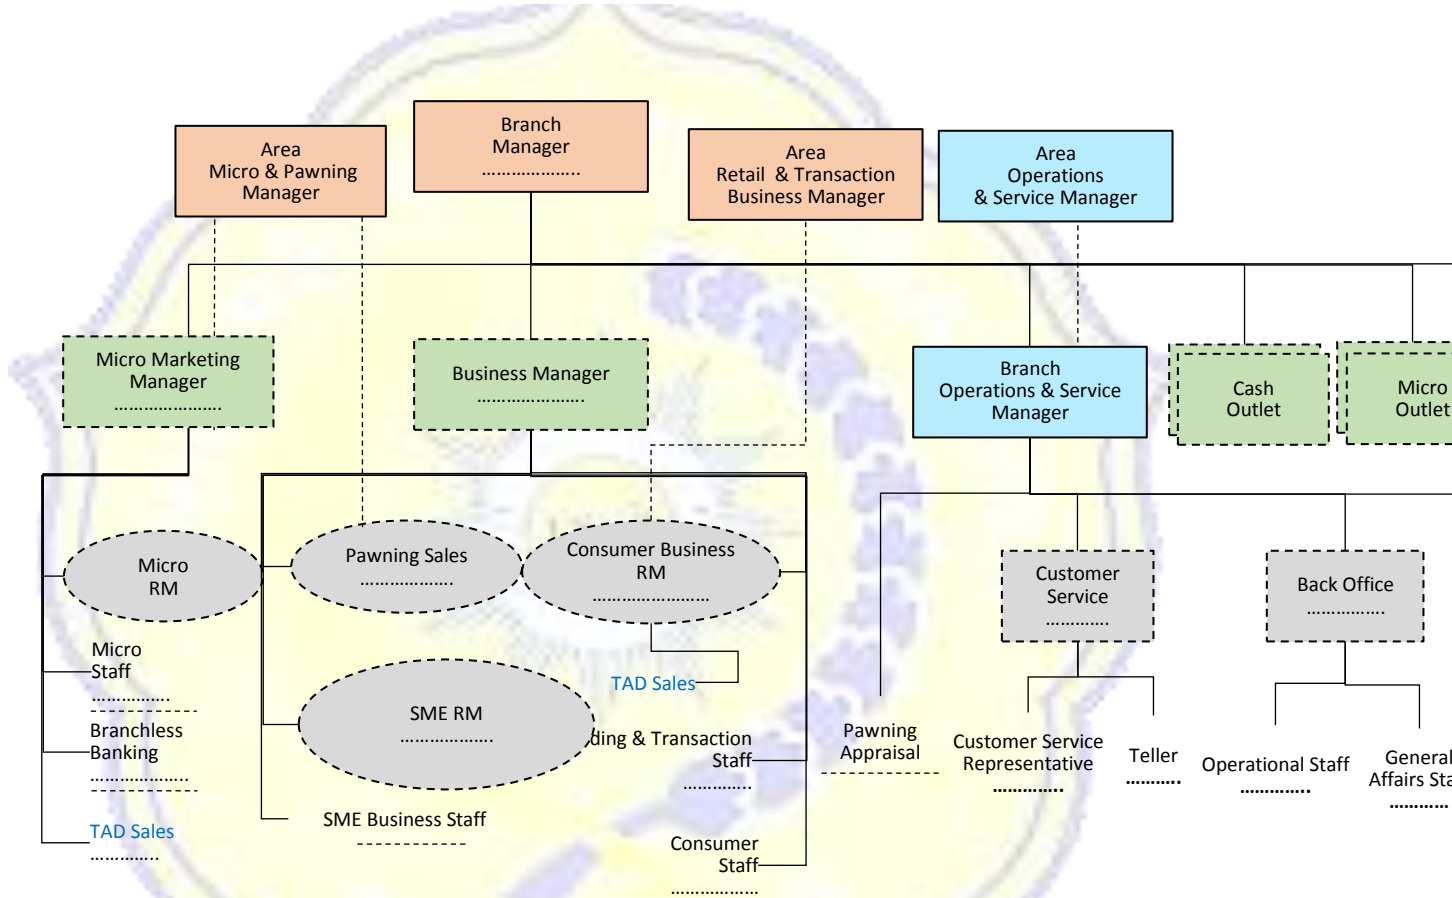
Area
Micro & Pawning
Manager

Branch
Manager
...................

Area
Retail & Transaction
Business Manager

Area
Operations
& Service Manager

Micro Marketing
Manager
.....................

Business Manager
.....................

Branch
Operations & Service
Manager

Cash
Outlet

Micro
Outlet

Micro
RM

Pawning Sales
..................

Consumer Business
RM
.......................

Customer
Service
............

Back Office
...............

Micro
Staff
...............

Branchless
Banking
...................

TAD Sales
.............

SME RM
..................

TAD Sales

ding & Transaction
Staff
.............

SME Business Staff

Consumer
Staff
................

Pawning
Appraisal

Customer Service
Representative
.............

Teller
..........

Operational Staff
.............

General
Affairs Sta
...........